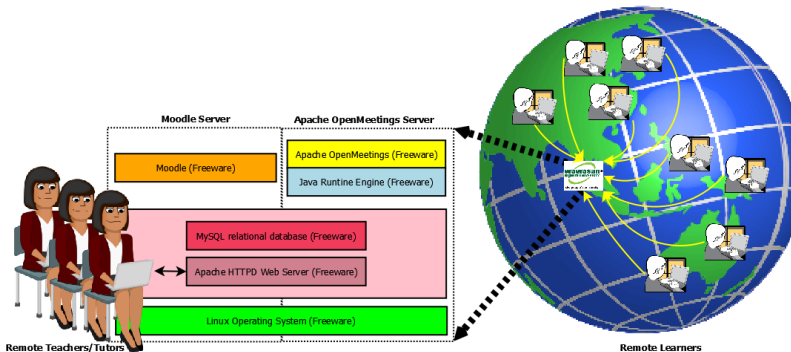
Moodle Server

Apache OpenMeetings Server

Moodle (Freeware)

Apache OpenMeetings (Freeware)

Java Runtine Engine (Freeware)

MySQL relational database (Freeware)

Apache HTTPD Web Server (Freeware)

Linux Operating System (Freeware)

Remote Teachers/Tutors

Remote Learners

wawasan
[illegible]